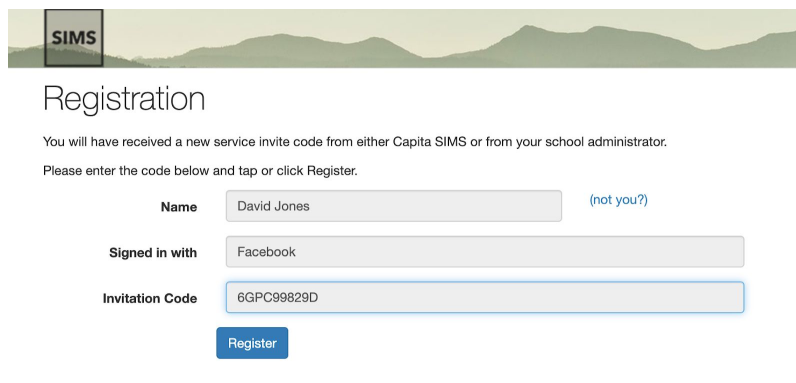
SIMS

Registration

You will have received a new service invite code from either Capita SIMS or from your school administrator.

Please enter the code below and tap or click Register.

Name David Jones (not you?)

Signed in with Facebook

Invitation Code 6GPC99829D

Register